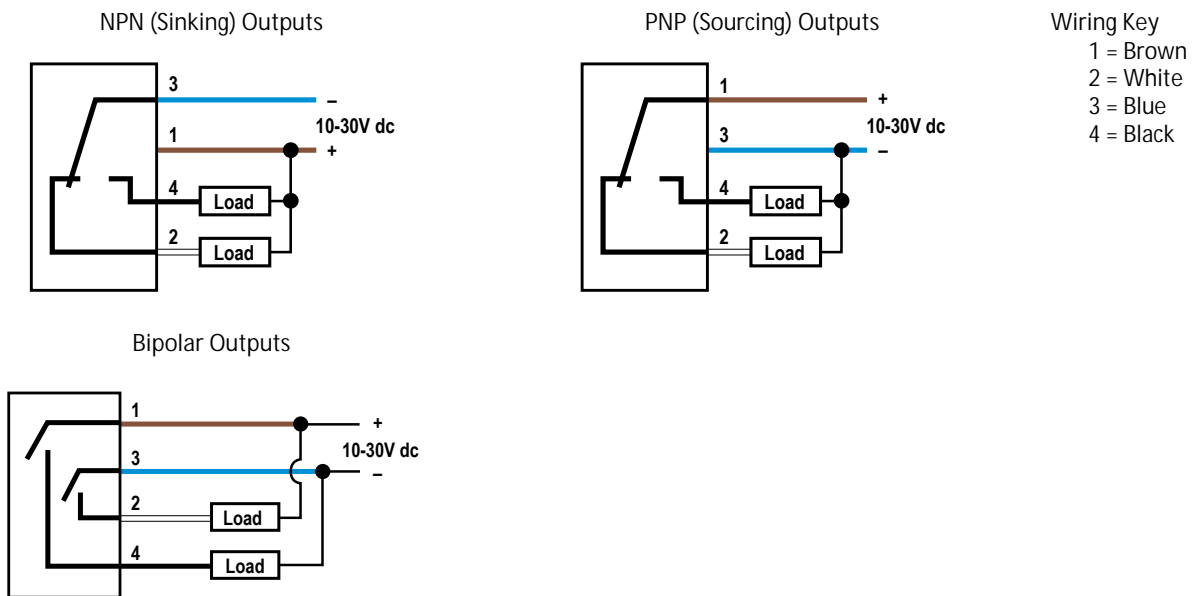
NPN (Sinking) Outputs

3
–
10-30V dc
1
+
4
Load
2
Load

PNP (Sourcing) Outputs

1
+
10-30V dc
3
–
4
Load
2
Load

Wiring Key
1 = Brown
2 = White
3 = Blue
4 = Black

Bipolar Outputs

1
+
10-30V dc
3
–
2
Load
4
Load